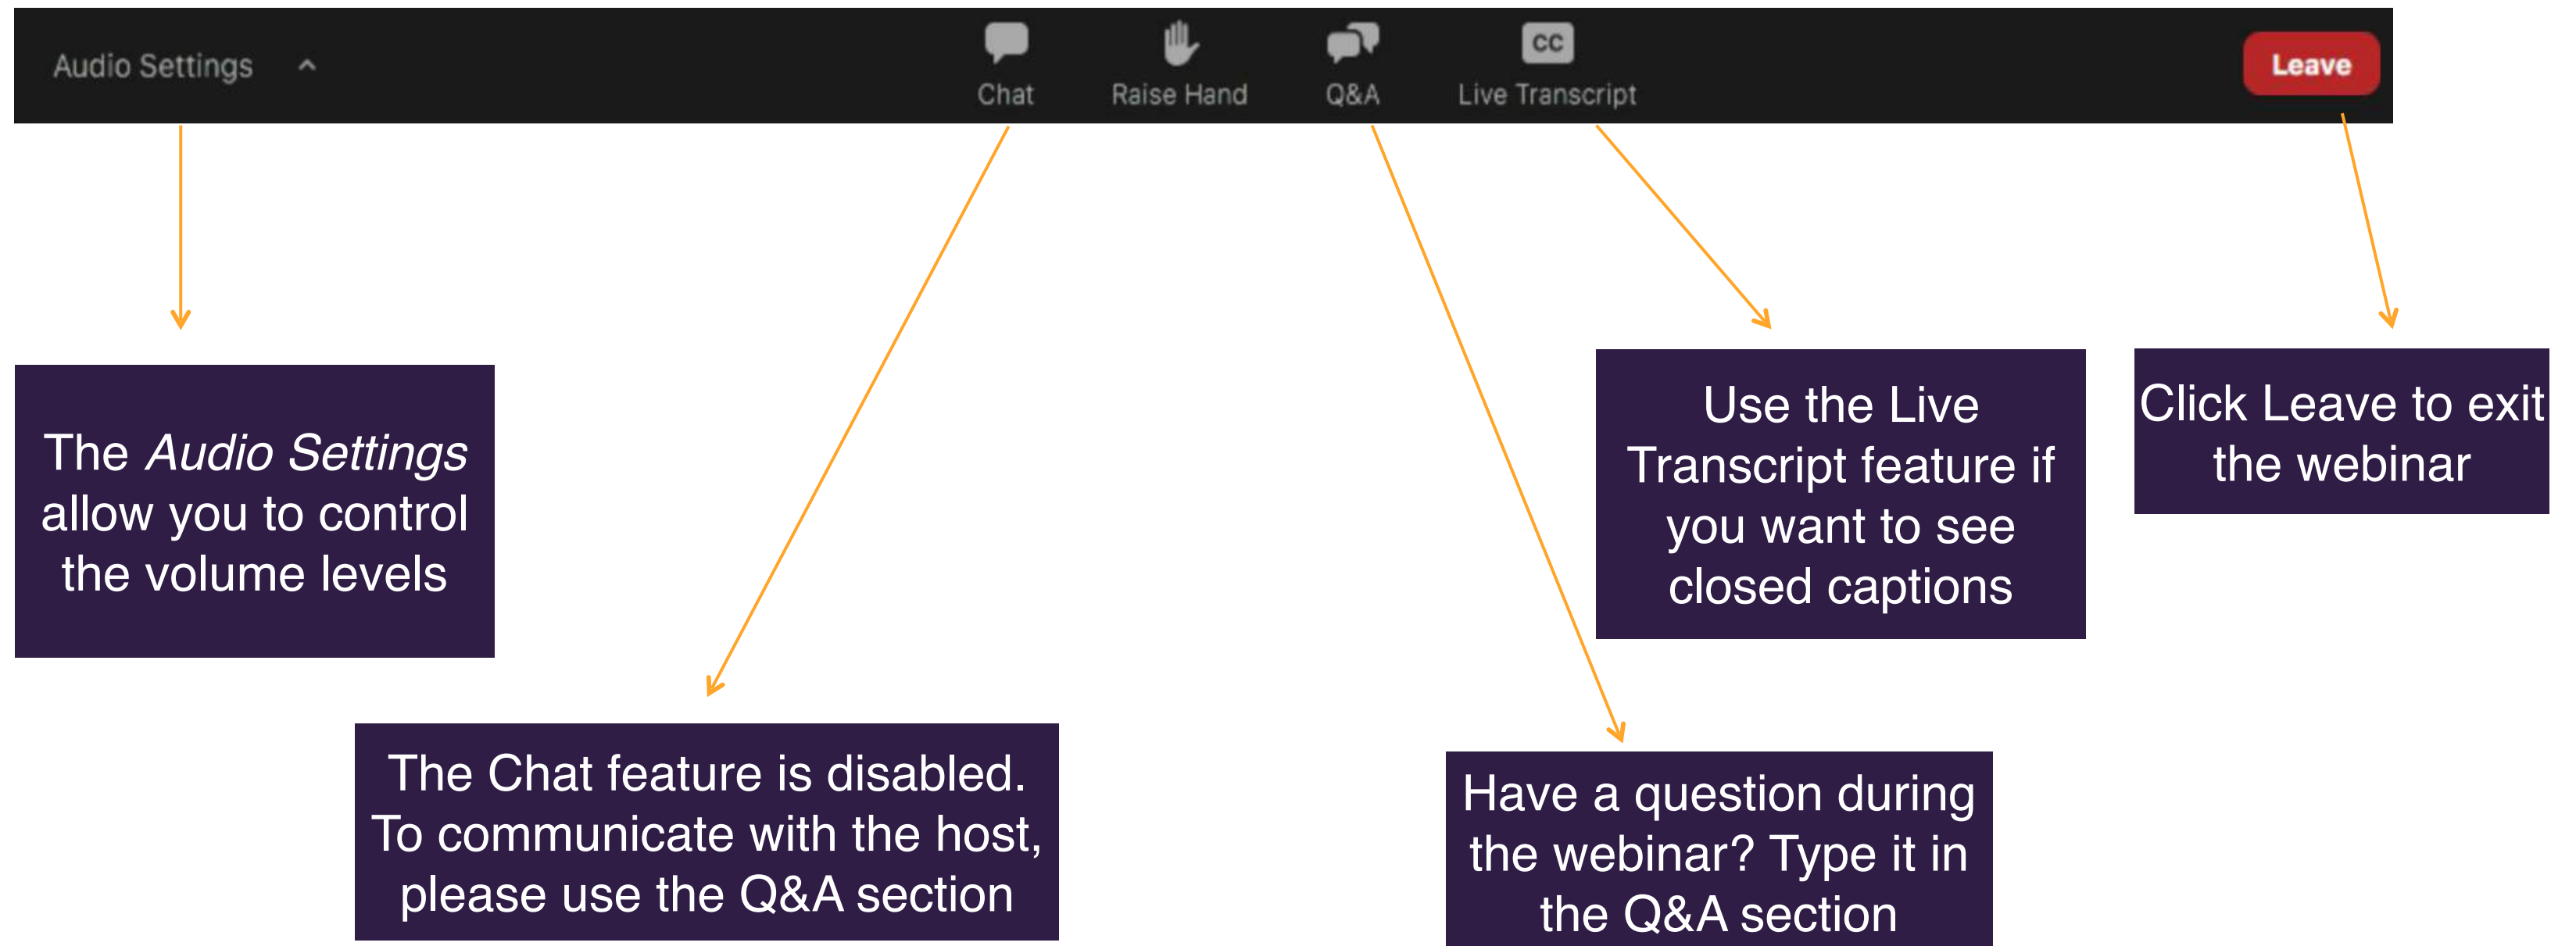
Audio Settings

Chat

Raise Hand

Q&A

CC

Live Transcript

Leave

The *Audio Settings* allow you to control the volume levels

Use the Live Transcript feature if you want to see closed captions

Click Leave to exit the webinar

The Chat feature is disabled. To communicate with the host, please use the Q&A section

Have a question during the webinar? Type it in the Q&A section